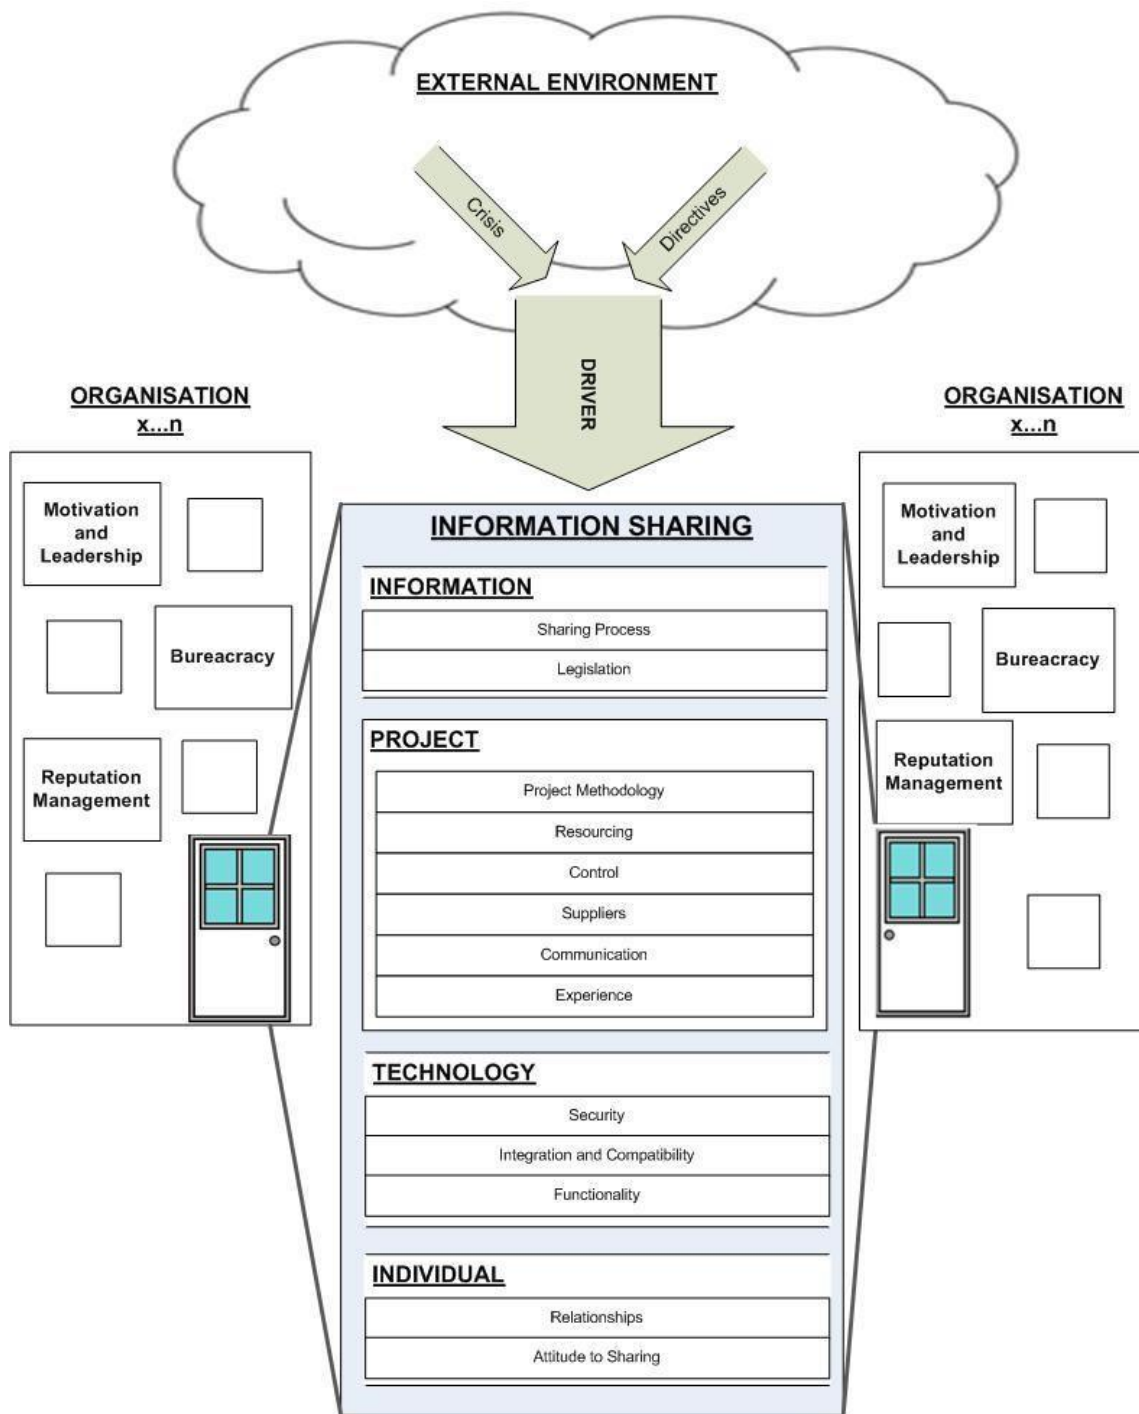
EXTERNAL ENVIRONMENT

Crisis

Directives

DRIVER

ORGANISATION x...n

Motivation and Leadership

Bureacracy

Reputation Management

ORGANISATION x...n

Motivation and Leadership

Bureacracy

Reputation Management

INFORMATION SHARING

INFORMATION

Sharing Process

Legislation

PROJECT

Project Methodology

Resourcing

Control

Suppliers

Communication

Experience

TECHNOLOGY

Security

Integration and Compatibility

Functionality

INDIVIDUAL

Relationships

Attitude to Sharing